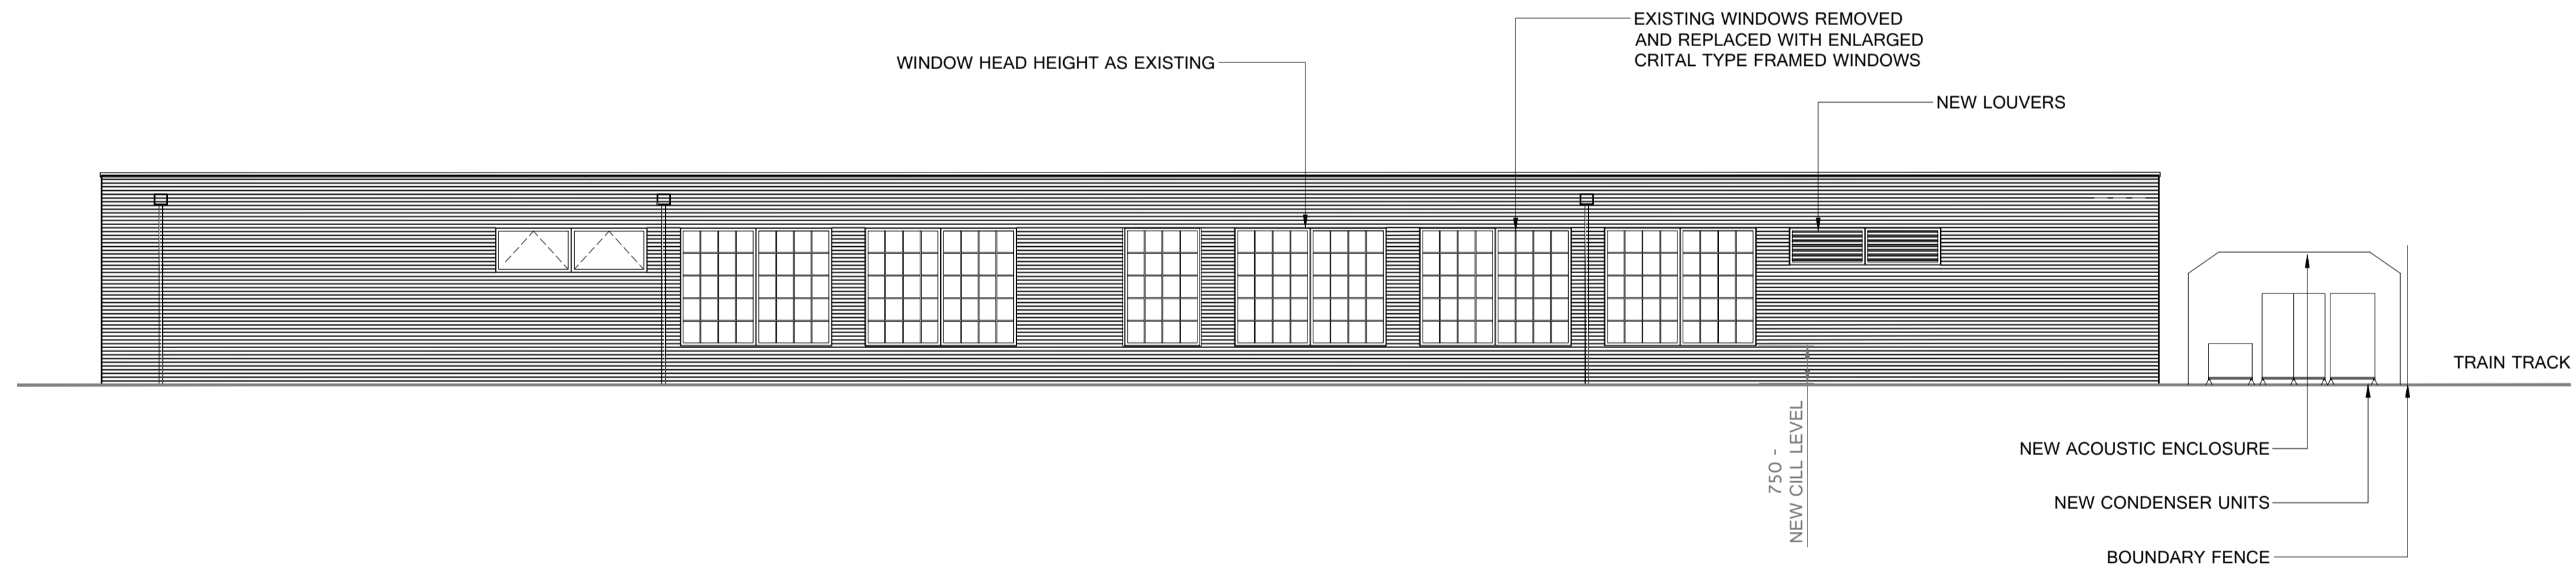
EXISTING WINDOWS REMOVED AND REPLACED WITH ENLARGED CRITAL TYPE FRAMED WINDOWS

WINDOW HEAD HEIGHT AS EXISTING

NEW LOUVERS

TRAIN TRACK

750 - NEW CILL LEVEL

NEW ACOUSTIC ENCLOSURE

NEW CONDENSER UNITS

BOUNDARY FENCE